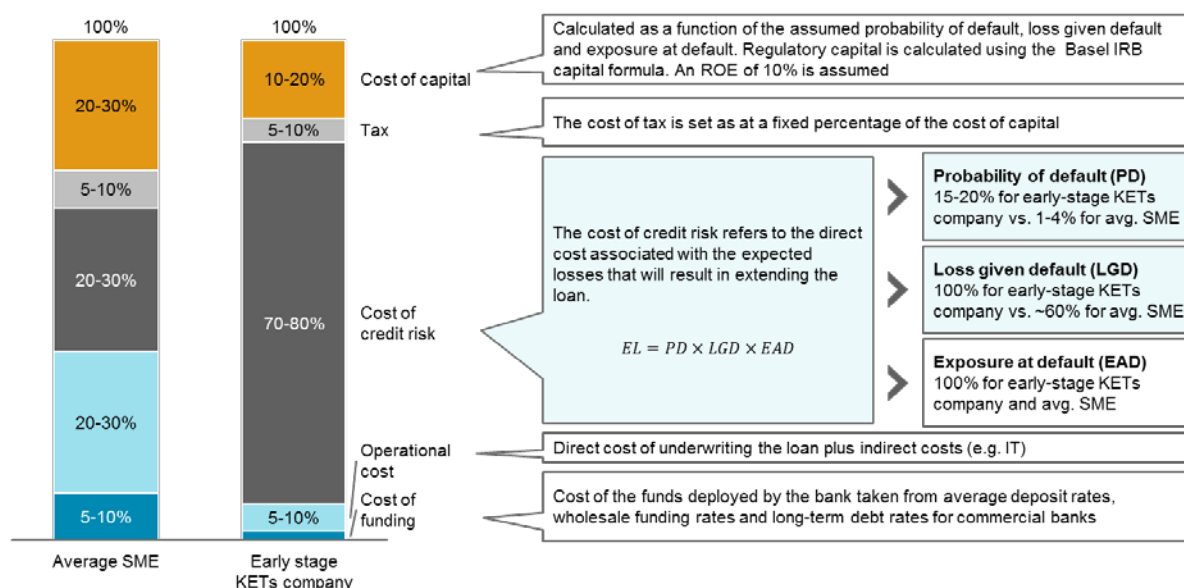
100%

20-30%

5-10%

20-30%

20-30%

5-10%

Average SME

100%

10-20%

5-10%

70-80%

5-10%

Early stage KETs company

Cost of capital

Tax

Cost of credit risk

Operational cost

Cost of funding

Calculated as a function of the assumed probability of default, loss given default and exposure at default. Regulatory capital is calculated using the Basel IRB capital formula. An ROE of 10% is assumed

The cost of tax is set as at a fixed percentage of the cost of capital

The cost of credit risk refers to the direct cost associated with the expected losses that will result in extending the loan.

$EL = PD \times LGD \times EAD$

**Probability of default (PD)**
15-20% for early-stage KETs company vs. 1-4% for avg. SME

**Loss given default (LGD)**
100% for early-stage KETs company vs. ~60% for avg. SME

**Exposure at default (EAD)**
100% for early-stage KETs company and avg. SME

Direct cost of underwriting the loan plus indirect costs (e.g. IT)

Cost of the funds deployed by the bank taken from average deposit rates, wholesale funding rates and long-term debt rates for commercial banks